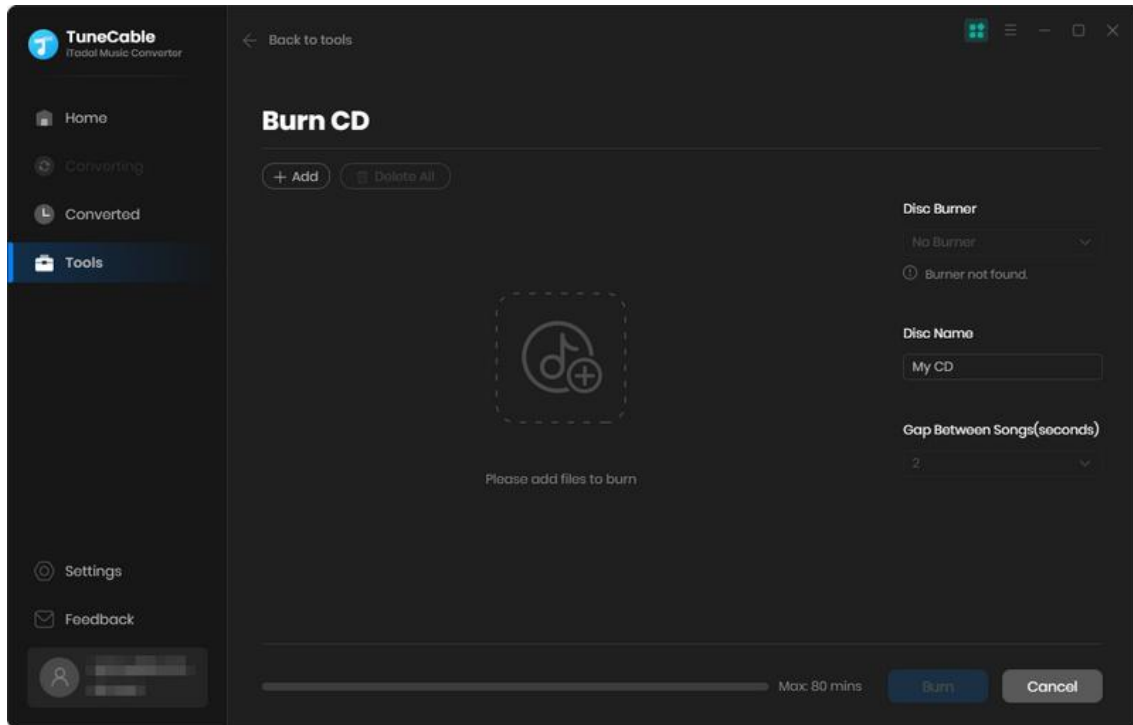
TuneCable
iTodol Music Converter

Home

Converting

Converted

Tools

Settings

Feedback

← Back to tools

Burn CD

+ Add

Delete All

Disc Burner

No Burner

Burner not found.

Disc Name

My CD

Gap Between Songs(seconds)

2

Please add files to burn

Max: 80 mins

Burn

Cancel